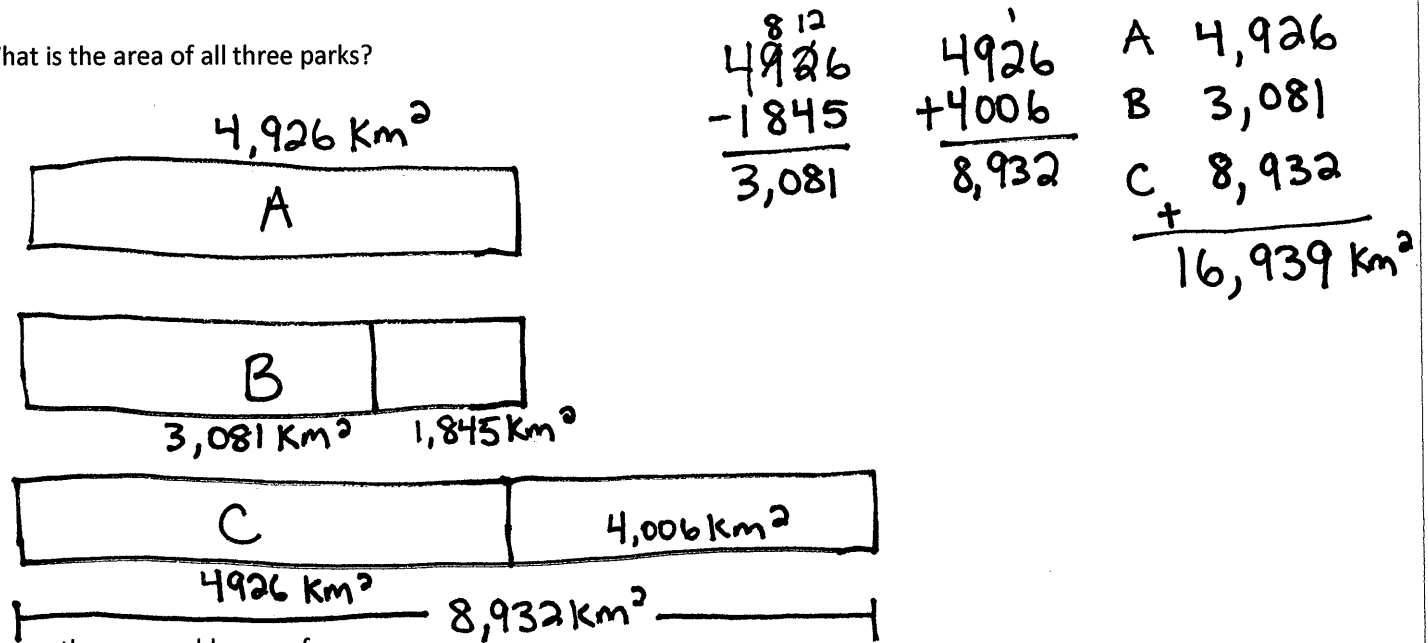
hat is the area of all three parks?

4,926 Km²

A

B

3,081 Km²   1,845 Km²

C   4,006 km²

4926 Km²

8,932 km²

$\begin{array}{r} \overset{8\ 12}{4\cancel{9}\cancel{2}6} \\ -1845 \\ \hline 3,081 \end{array}$

$\begin{array}{r} \overset{1}{4926} \\ +4006 \\ \hline 8,932 \end{array}$

A 4,926
B 3,081
C 8,932
+
16,939 km²